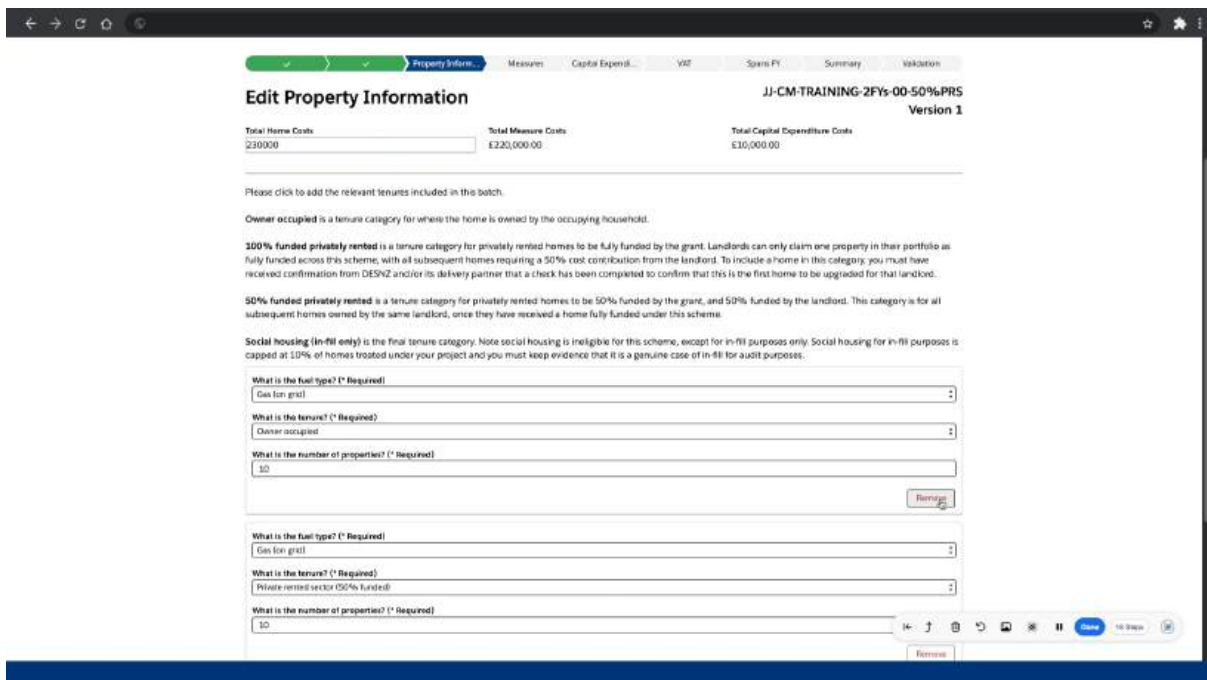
Property Inform... Measures Capital Expendi... VAT Spans FY Summary Validation

Edit Property Information

JJ-CM-TRAINING-2FYs-00-50%PRS
Version 1

Total Home Costs
230000

Total Measure Costs
£220,000.00

Total Capital Expenditure Costs
£10,000.00

Please click to add the relevant tenures included in this batch.

Owner occupied is a tenure category for where the home is owned by the occupying household.

100% funded privately rented is a tenure category for privately rented homes to be fully funded by the grant. Landlords can only claim one property in their portfolio as fully funded across this scheme, with all subsequent homes requiring a 50% cost contribution from the landlord. To include a home in this category, you must have received confirmation from DESNZ and/or its delivery partner that a check has been completed to confirm that this is the first home to be upgraded for that landlord.

50% funded privately rented is a tenure category for privately rented homes to be 50% funded by the grant, and 50% funded by the landlord. This category is for all subsequent homes owned by the same landlord, once they have received a home fully funded under this scheme.

Social housing (in-fill only) is the final tenure category. Note social housing is ineligible for this scheme, except for in-fill purposes only. Social housing for in-fill purposes is capped at 10% of homes treated under your project and you must keep evidence that it is a genuine case of in-fill for audit purposes.

What is the fuel type? (* Required)
Gas (on grid)

What is the tenure? (* Required)
Owner occupied

What is the number of properties? (* Required)
10

Remove

What is the fuel type? (* Required)
Gas (on grid)

What is the tenure? (* Required)
Private rented sector (50% funded)

What is the number of properties? (* Required)
10

Done 10 Steps

Remove